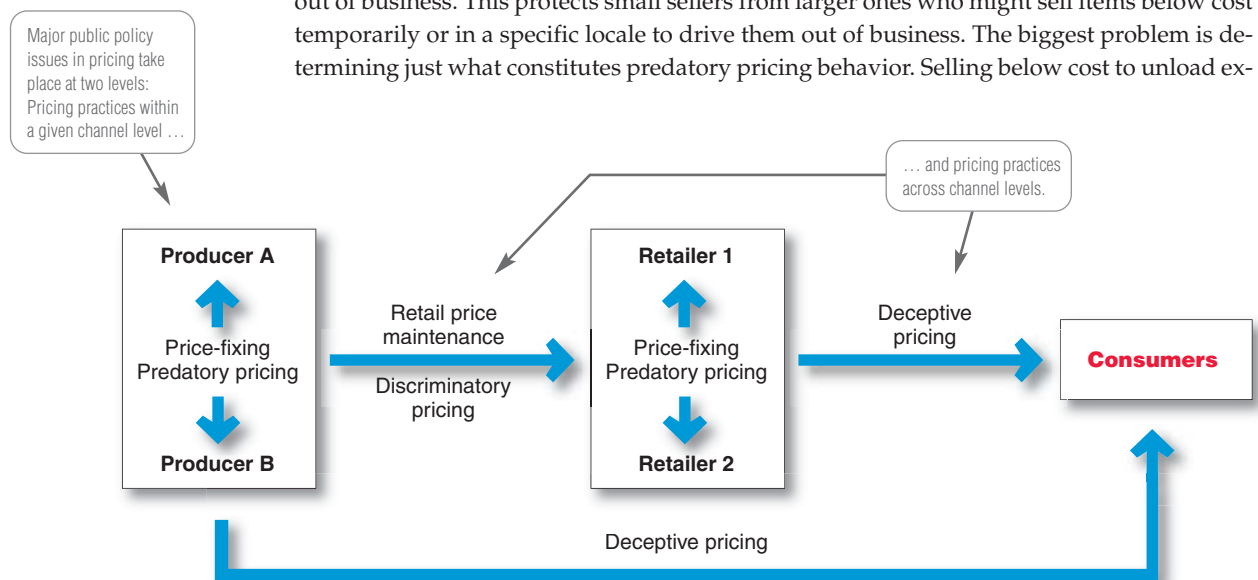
Major public policy issues in pricing take place at two levels: Pricing practices within a given channel level …

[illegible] out of business. This protects small sellers from larger ones who might sell items below cost temporarily or in a specific locale to drive them out of business. The biggest problem is determining just what constitutes predatory pricing behavior. Selling below cost to unload ex-

… and pricing practices across channel levels.

Producer A

Price-fixing
Predatory pricing

Producer B

Retail price maintenance

Discriminatory pricing

Retailer 1

Price-fixing
Predatory pricing

Retailer 2

Deceptive pricing

Consumers

Deceptive pricing